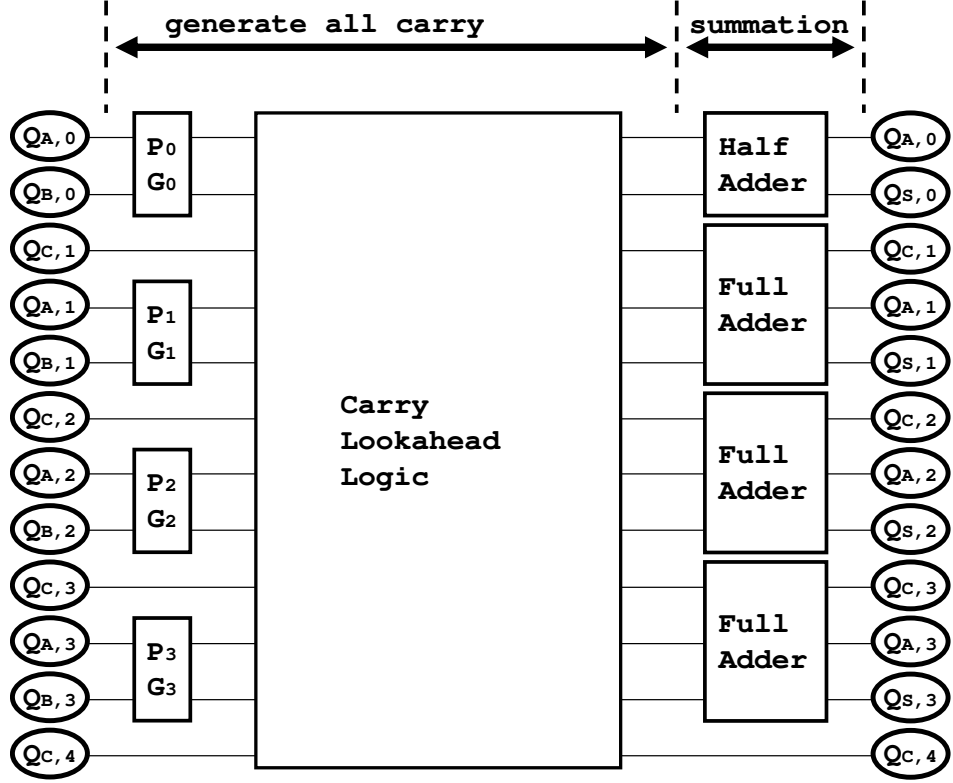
generate all carry

summation

$Q_{A,0}$
$Q_{B,0}$
$Q_{C,1}$
$Q_{A,1}$
$Q_{B,1}$
$Q_{C,2}$
$Q_{A,2}$
$Q_{B,2}$
$Q_{C,3}$
$Q_{A,3}$
$Q_{B,3}$
$Q_{C,4}$

$P_0$
$G_0$

$P_1$
$G_1$

$P_2$
$G_2$

$P_3$
$G_3$

Carry Lookahead Logic

Half Adder

Full Adder

Full Adder

Full Adder

$Q_{A,0}$
$Q_{S,0}$
$Q_{C,1}$
$Q_{A,1}$
$Q_{S,1}$
$Q_{C,2}$
$Q_{A,2}$
$Q_{S,2}$
$Q_{C,3}$
$Q_{A,3}$
$Q_{S,3}$
$Q_{C,4}$